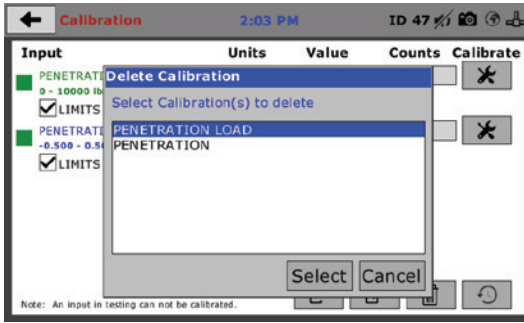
Calibration 2:03 PM ID 47

Input Units Value Counts Calibrate

PENETRATI
0 - 10000 lb
LIMITS

PENETRATI
-0.500 - 0.5
LIMITS

Delete Calibration

Select Calibration(s) to delete

PENETRATION LOAD
PENETRATION

Select Cancel

Note: An input in testing can not be calibrated.